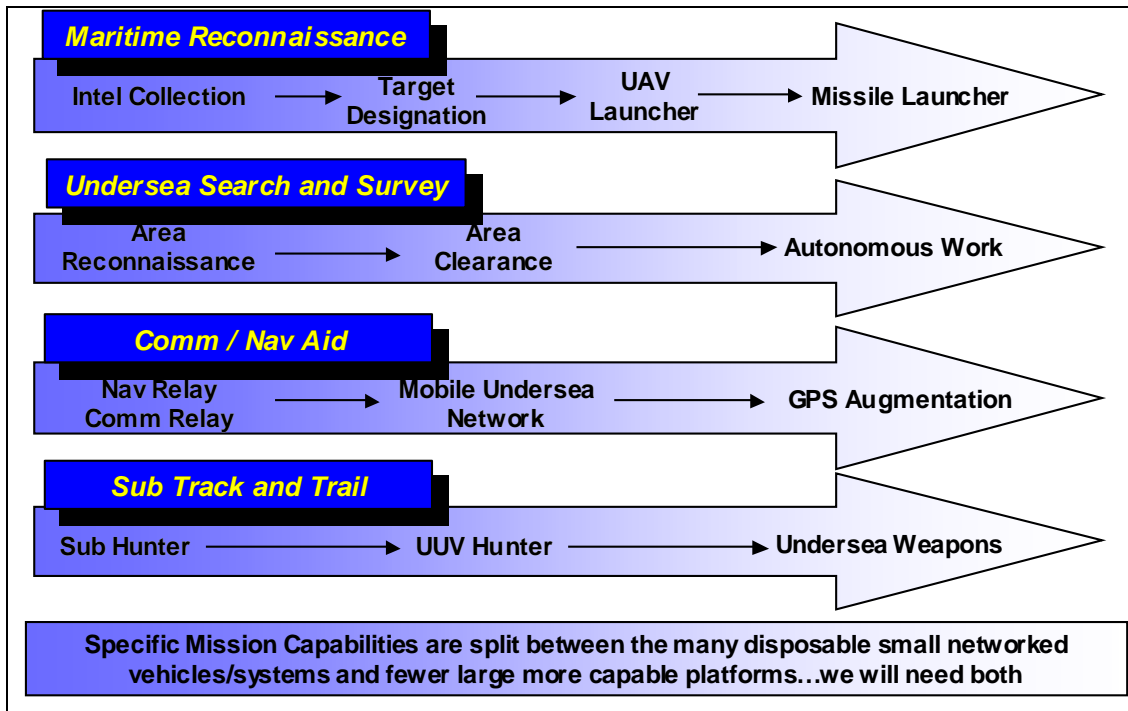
Maritime Reconnaissance

Intel Collection → Target Designation → UAV Launcher → Missile Launcher

Undersea Search and Survey

Area Reconnaissance → Area Clearance → Autonomous Work

Comm / Nav Aid

Nav Relay Comm Relay → Mobile Undersea Network → GPS Augmentation

Sub Track and Trail

Sub Hunter → UUV Hunter → Undersea Weapons

Specific Mission Capabilities are split between the many disposable small networked vehicles/systems and fewer large more capable platforms…we will need both